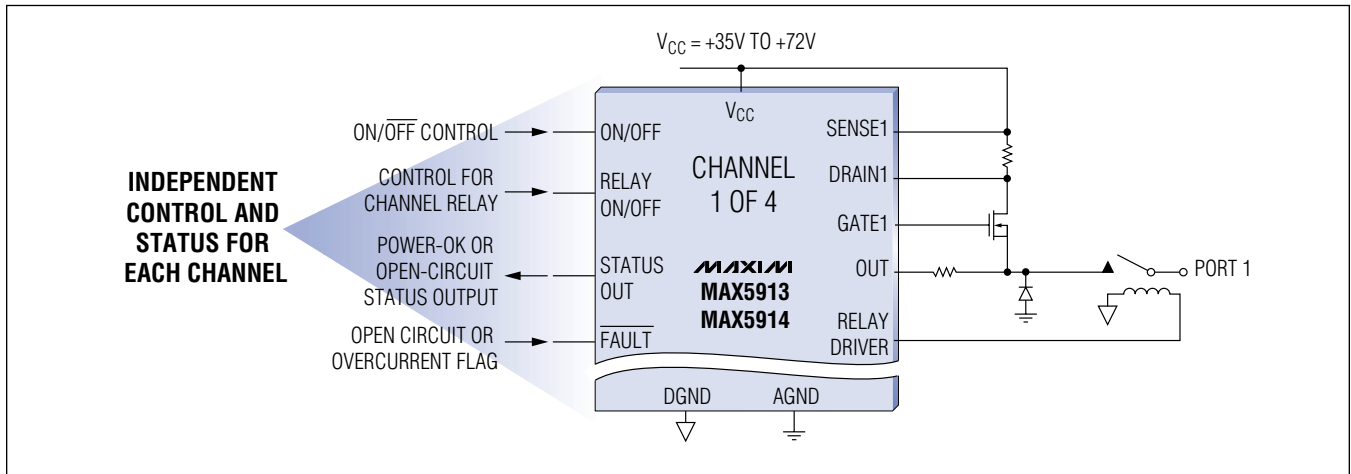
$V_{CC}$ = +35V TO +72V

INDEPENDENT CONTROL AND STATUS FOR EACH CHANNEL

ON/$\overline{OFF}$ CONTROL

CONTROL FOR CHANNEL RELAY

POWER-OK OR OPEN-CIRCUIT STATUS OUTPUT

OPEN CIRCUIT OR OVERCURRENT FLAG

$V_{CC}$

ON/OFF

RELAY ON/OFF

STATUS OUT

$\overline{FAULT}$

CHANNEL 1 OF 4

MAXIM

MAX5913

MAX5914

SENSE1

DRAIN1

GATE1

OUT

RELAY DRIVER

DGND

AGND

PORT 1